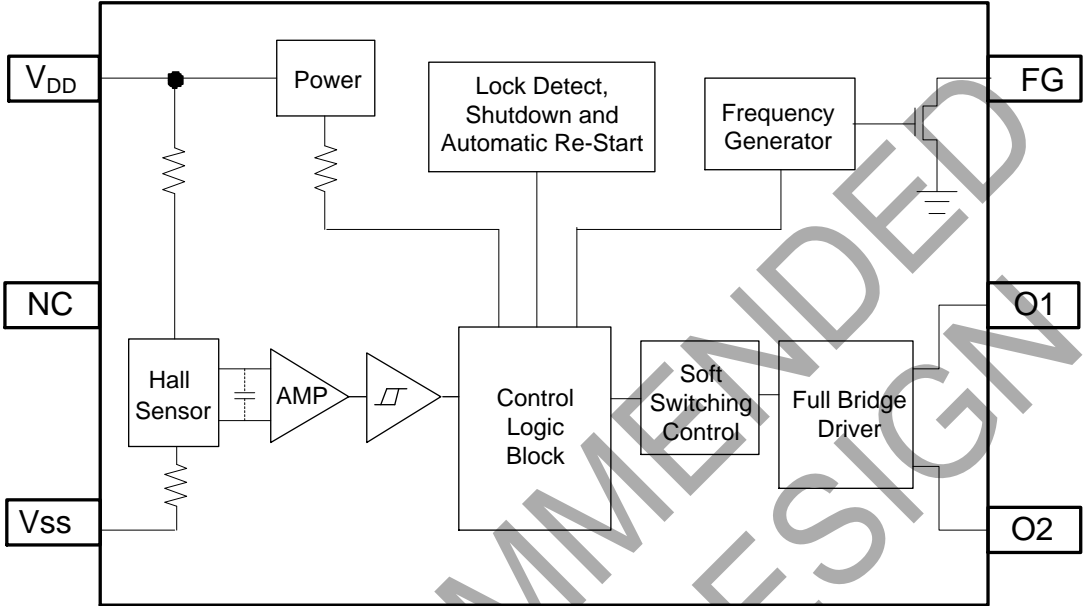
$V_{DD}$

Power

Lock Detect, Shutdown and Automatic Re-Start

Frequency Generator

FG

NC

O1

Hall Sensor

AMP

Control Logic Block

Soft Switching Control

Full Bridge Driver

Vss

O2

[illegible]MMENDED
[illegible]ESIGN